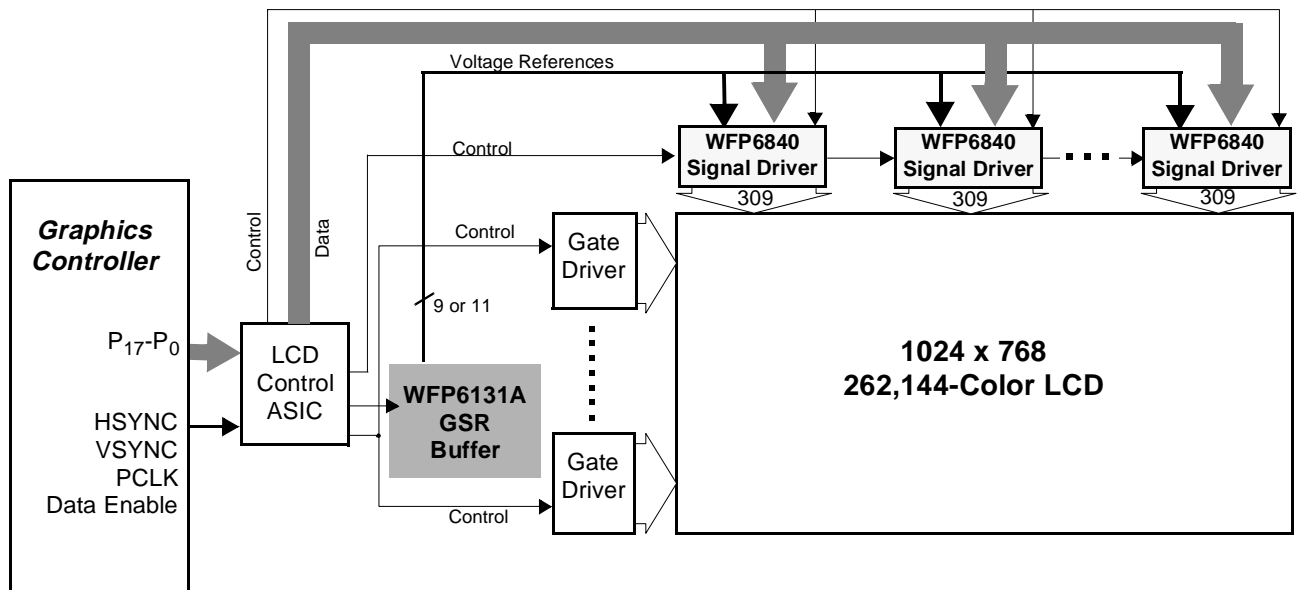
Voltage References

Control

WFP6840
Signal Driver

WFP6840
Signal Driver

WFP6840
Signal Driver

309

309

309

Graphics Controller

Control

Data

Control

Gate Driver

9 or 11

$P_{17}$-$P_0$

LCD Control ASIC

WFP6131A
GSR
Buffer

1024 x 768
262,144-Color LCD

HSYNC
VSYNC
PCLK
Data Enable

Gate Driver

Control